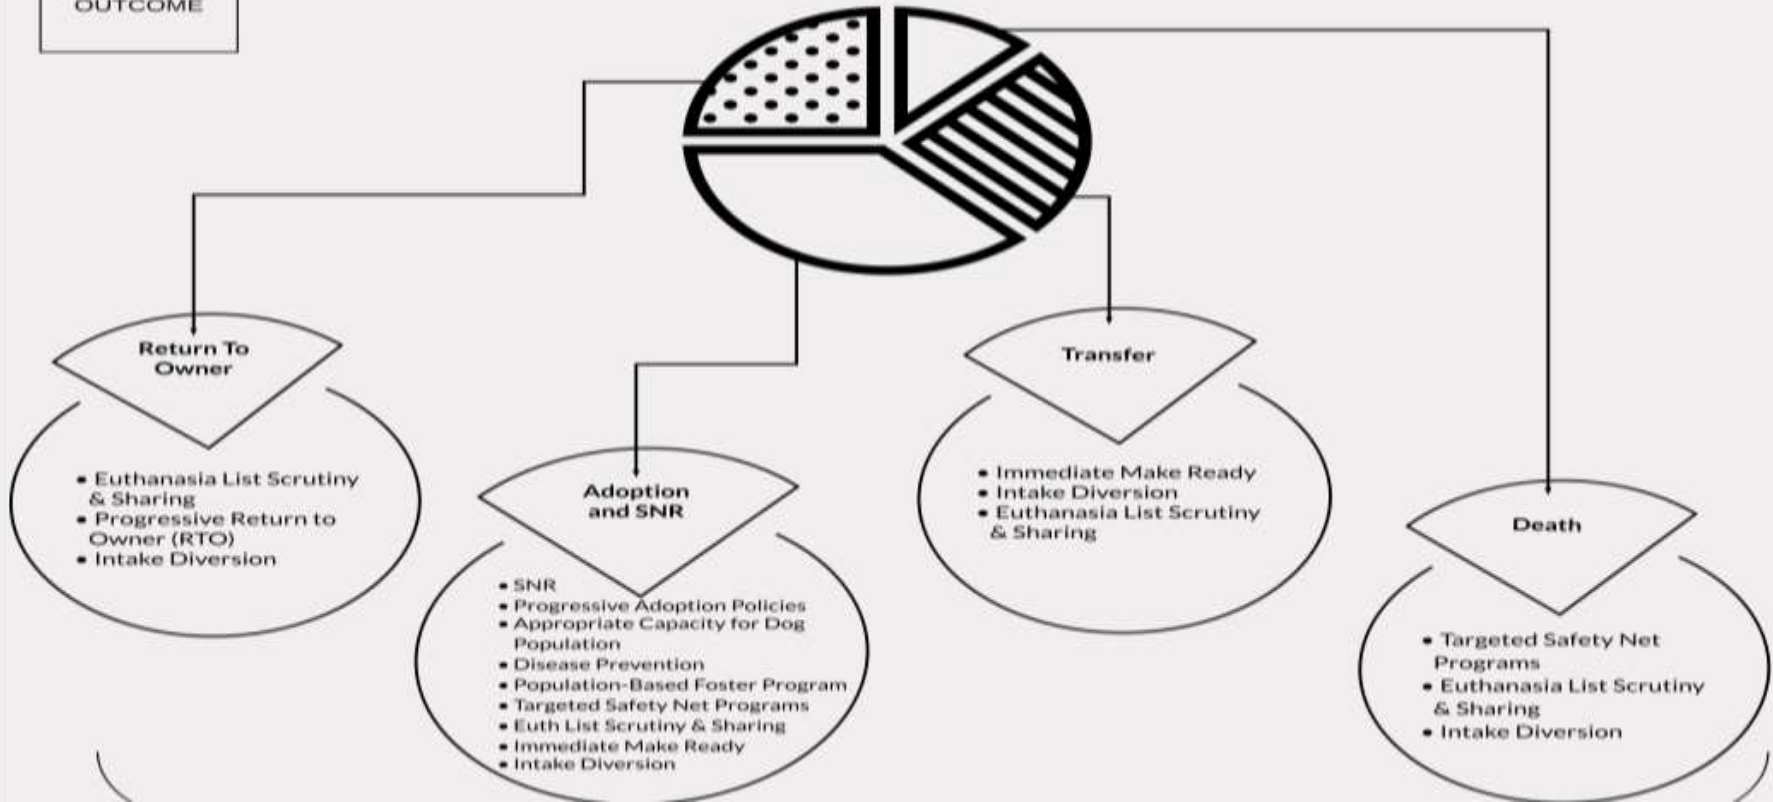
OUTCOME

Return To Owner

• Euthanasia List Scrutiny & Sharing
• Progressive Return to Owner (RTO)
• Intake Diversion

Adoption and SNR

• SNR
• Progressive Adoption Policies
• Appropriate Capacity for Dog Population
• Disease Prevention
• Population-Based Foster Program
• Targeted Safety Net Programs
• Euth List Scrutiny & Sharing
• Immediate Make Ready
• Intake Diversion

Transfer

• Immediate Make Ready
• Intake Diversion
• Euthanasia List Scrutiny & Sharing

Death

• Targeted Safety Net Programs
• Euthanasia List Scrutiny & Sharing
• Intake Diversion